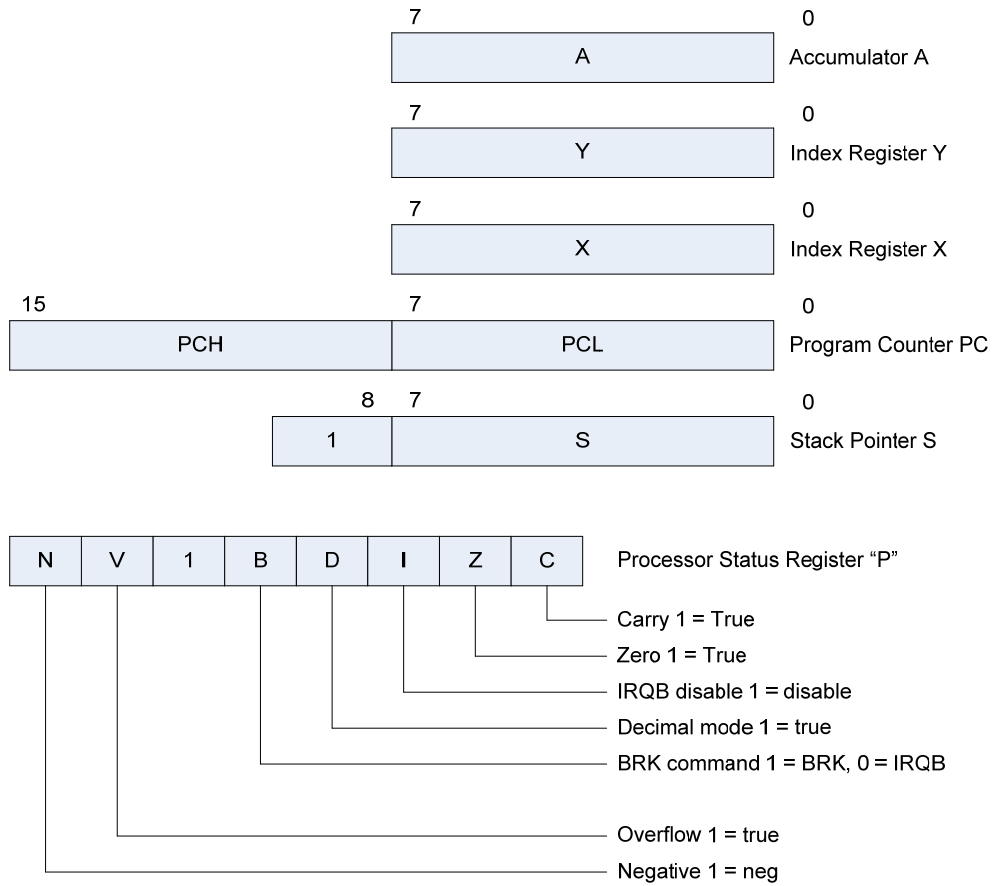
7 0
A Accumulator A

7 0
Y Index Register Y

7 0
X Index Register X

15 7 0
PCH PCL Program Counter PC

8 7 0
1 S Stack Pointer S

| N | V | 1 | B | D | I | Z | C |
|---|---|---|---|---|---|---|---|

Processor Status Register “P”

Carry 1 = True
Zero 1 = True
IRQB disable 1 = disable
Decimal mode 1 = true
BRK command 1 = BRK, 0 = IRQB
Overflow 1 = true
Negative 1 = neg